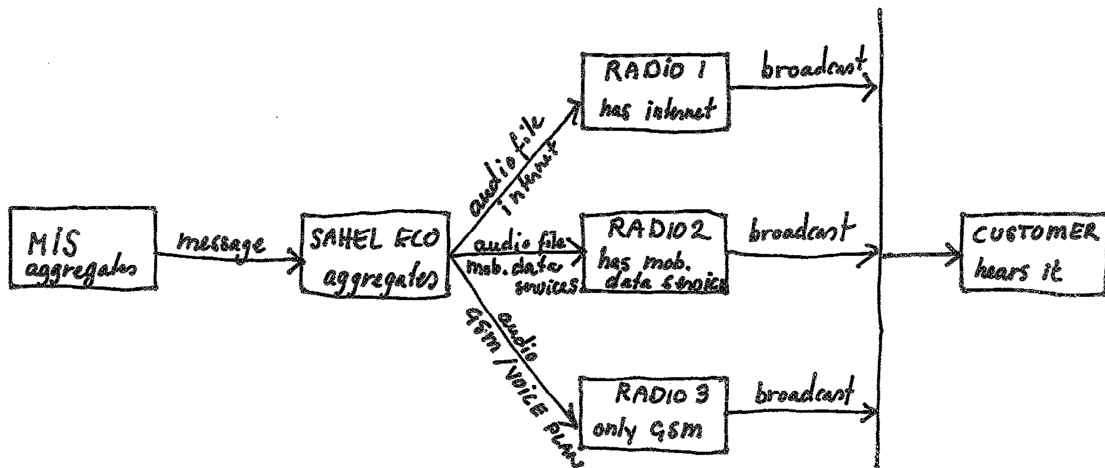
MIS aggregates

message

SAHEL ECO aggregates

audio file
internet

RADIO 1
has internet

broadcast

audio file
mob. data services

RADIO 2
has mob. data service

broadcast

audio
gsm / voice plan

RADIO 3
only GSM

broadcast

CUSTOMER
hears it